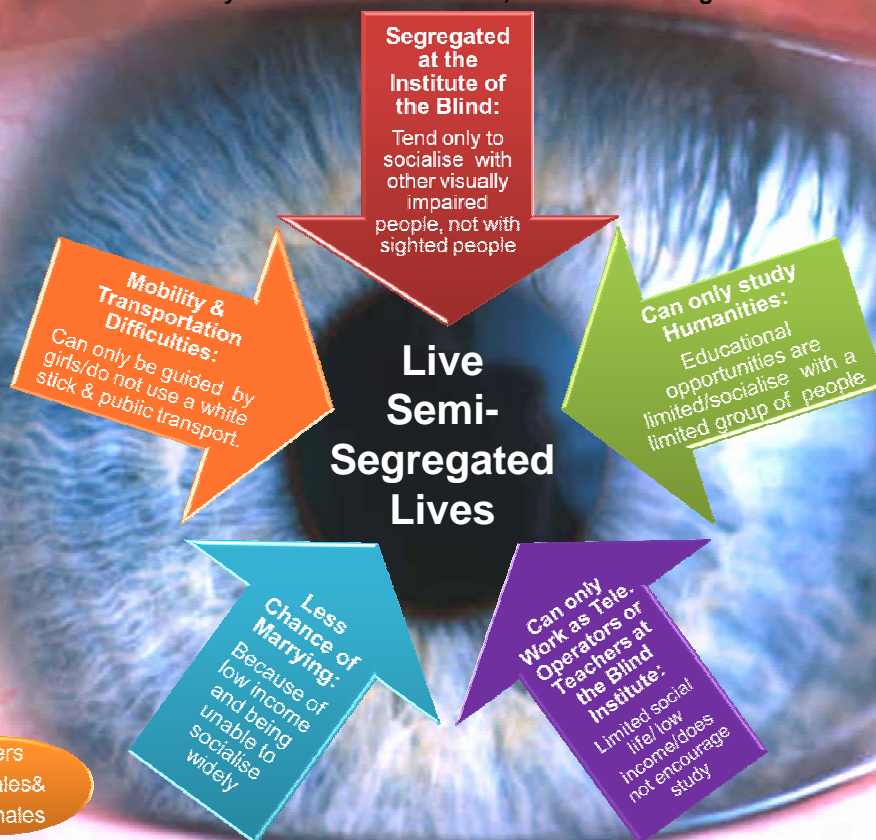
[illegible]

Segregated at the Institute of the Blind:
Tend only to socialise with other visually impaired people, not with sighted people

Can only study Humanities:
Educational opportunities are limited/socialise with a limited group of people

Can only Work as Tele. Operators or Teachers at the Blind Institute:
Limited social life/ low income/does not encourage study

Less Chance of Marrying:
Because of low income and being unable to socialise widely

Mobility & Transportation Difficulties:
Can only be guided by girls/do not use a white stick & public transport.

Live Semi-Segregated Lives

ers
ales&
nales